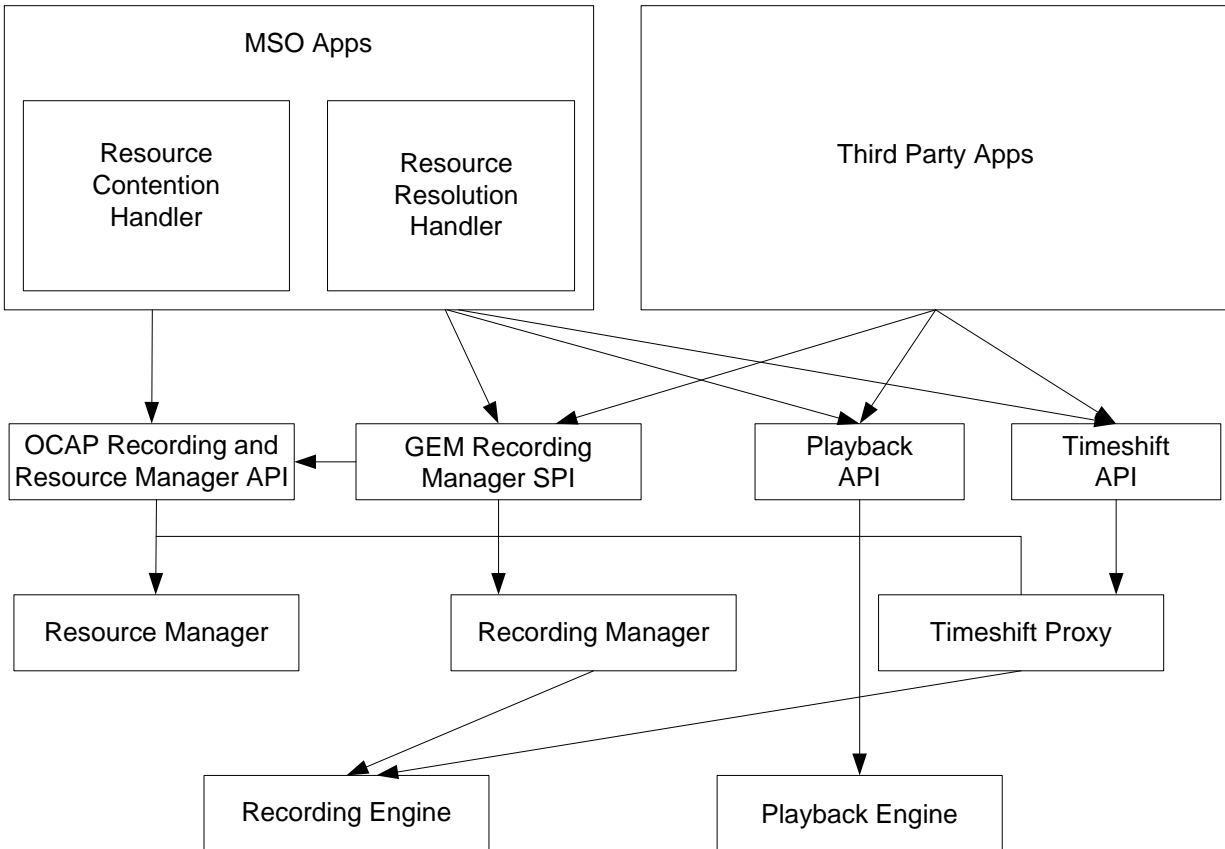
MSO Apps

Resource Contention Handler

Resource Resolution Handler

Third Party Apps

OCAP Recording and Resource Manager API

GEM Recording Manager SPI

Playback API

Timeshift API

Resource Manager

Recording Manager

Timeshift Proxy

Recording Engine

Playback Engine